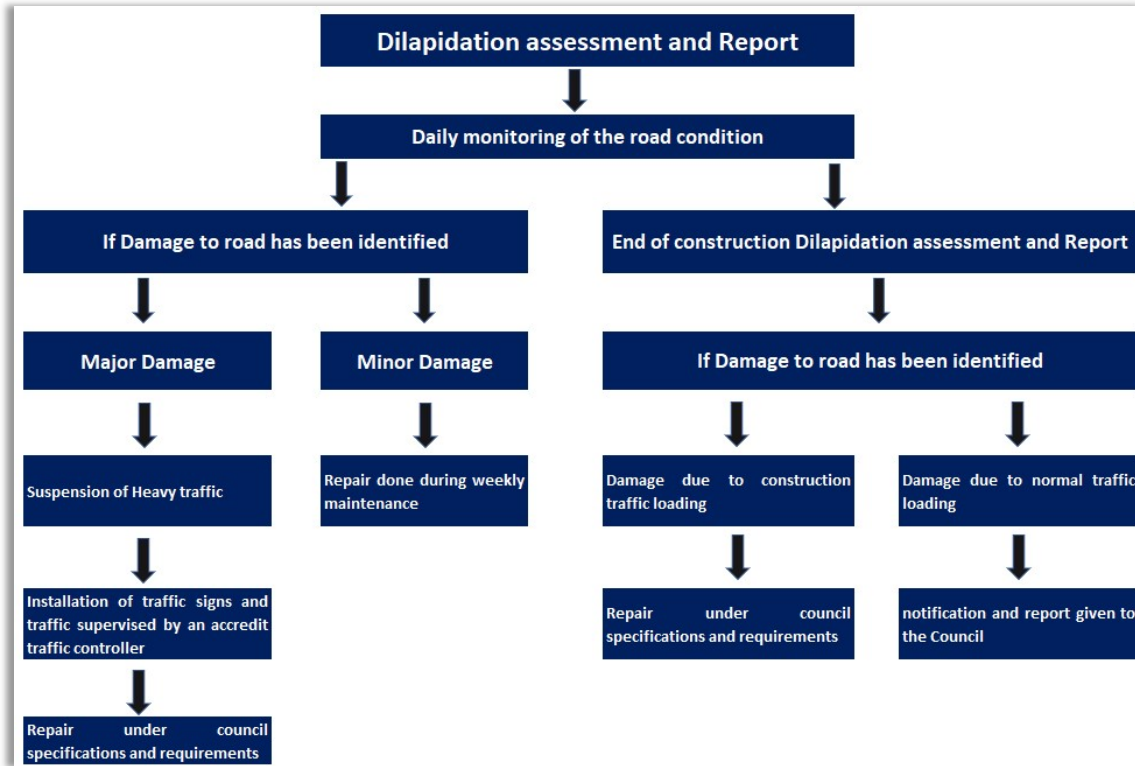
Dilapidation assessment and Report

Daily monitoring of the road condition

If Damage to road has been identified

Major Damage

Suspension of Heavy traffic

Installation of traffic signs and traffic supervised by an accredit traffic controller

Repair under council specifications and requirements

Minor Damage

Repair done during weekly maintenance

End of construction Dilapidation assessment and Report

If Damage to road has been identified

Damage due to construction traffic loading

Repair under council specifications and requirements

Damage due to normal traffic loading

notification and report given to the Council